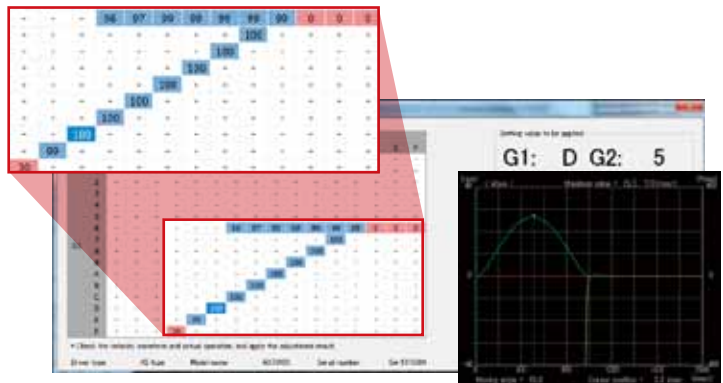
96 97 99 99 99 99 90 0 0 0
100
100
100
100
100
100
100
100
99
50

Setting value to be applied
G1: D G2: 5

96 97 99 99 99 99 90 0 0 0
100
100
100
100
100
100
100
100
99
50

Check the velocity waveform and actual operation, and apply the adjustment result.
Driver type
Model name
Serial number
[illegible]